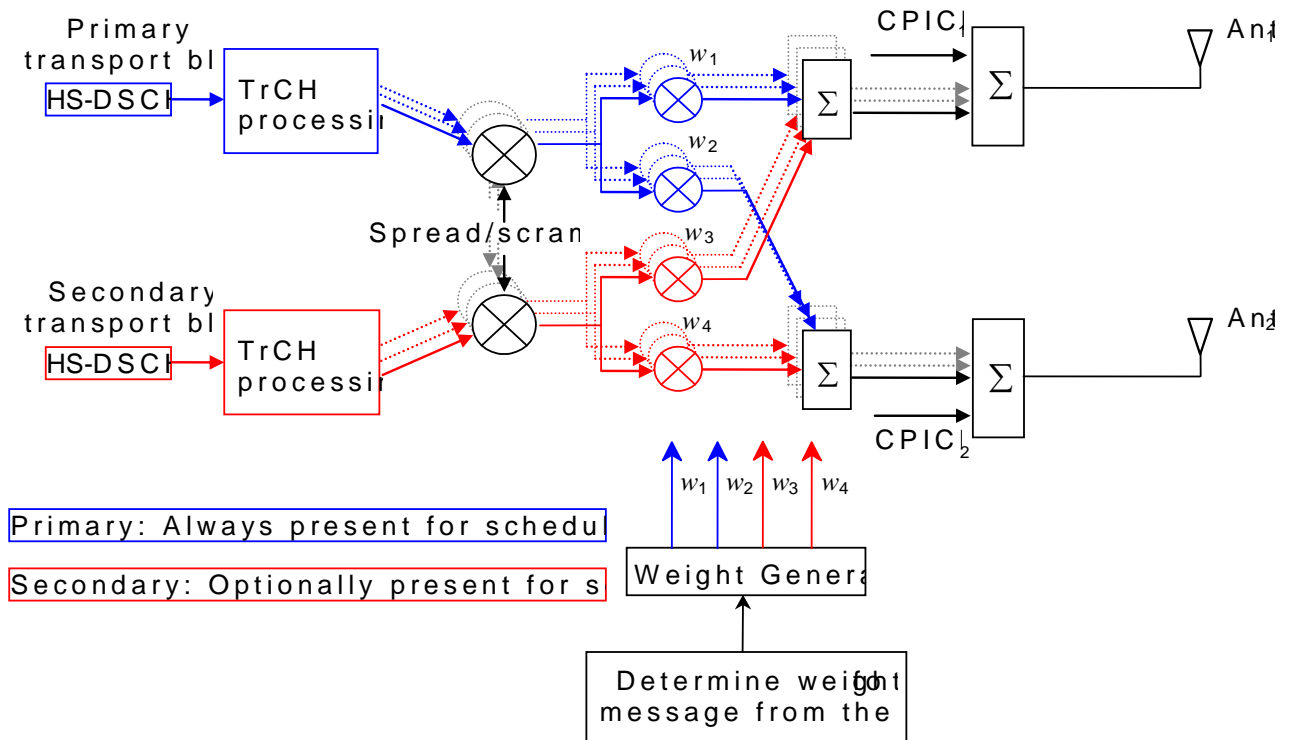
Primary transport bl

HS-DSCH

TrCH processi

Secondary transport bl

HS-DSCH

TrCH processi

Spread/scram

$w_1$

$w_2$

$w_3$

$w_4$

$\Sigma$

$\Sigma$

CPICH1

CPICH2

$\Sigma$

$\Sigma$

Ant1

Ant2

$w_1$ $w_2$ $w_3$ $w_4$

Primary: Always present for schedul

Secondary: Optionally present for s

Weight Genera

Determine weight info message from the